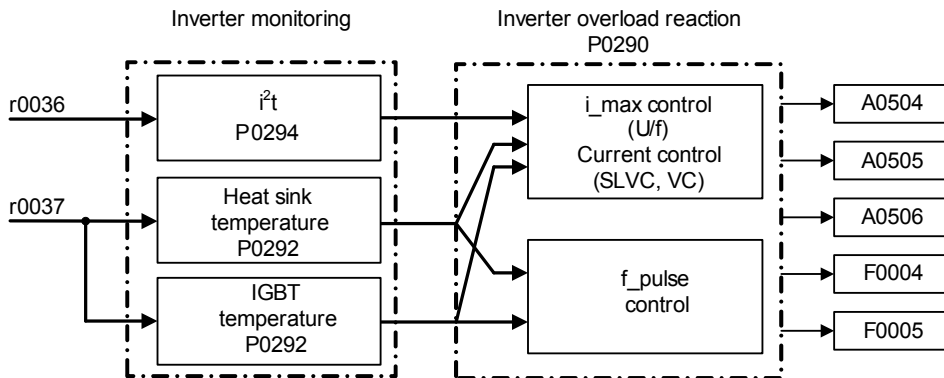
Inverter monitoring

Inverter overload reaction
P0290

r0036

r0037

$i^2t$
P0294

Heat sink temperature
P0292

IGBT temperature
P0292

i_max control
(U/f)
Current control
(SLVC, VC)

f_pulse
control

A0504

A0505

A0506

F0004

F0005